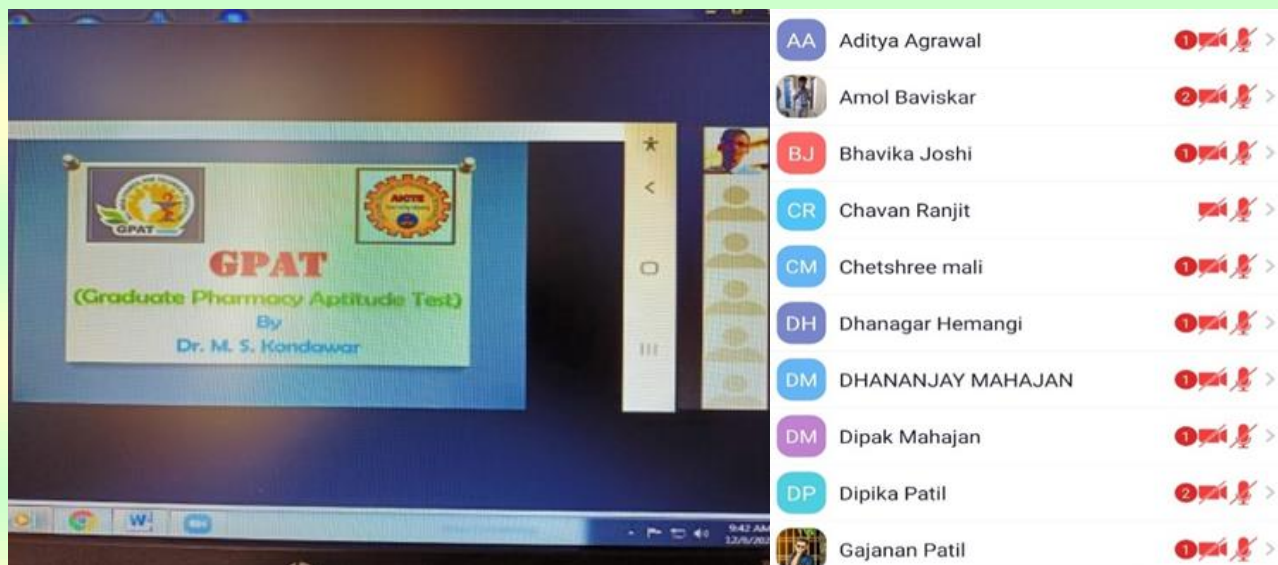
GPAT

AICTE

GPAT
(Graduate Pharmacy Aptitude Test)
By
Dr. M. S. Kondawar

9:42 AM
12/6/20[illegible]

AA Aditya Agrawal 1
Amol Baviskar 2
BJ Bhavika Joshi 1
CR Chavan Ranjit
CM Chetshree mali 1
DH Dhanagar Hemangi 1
DM DHANANJAY MAHAJAN 1
DM Dipak Mahajan 1
DP Dipika Patil 2
Gajanan Patil 1